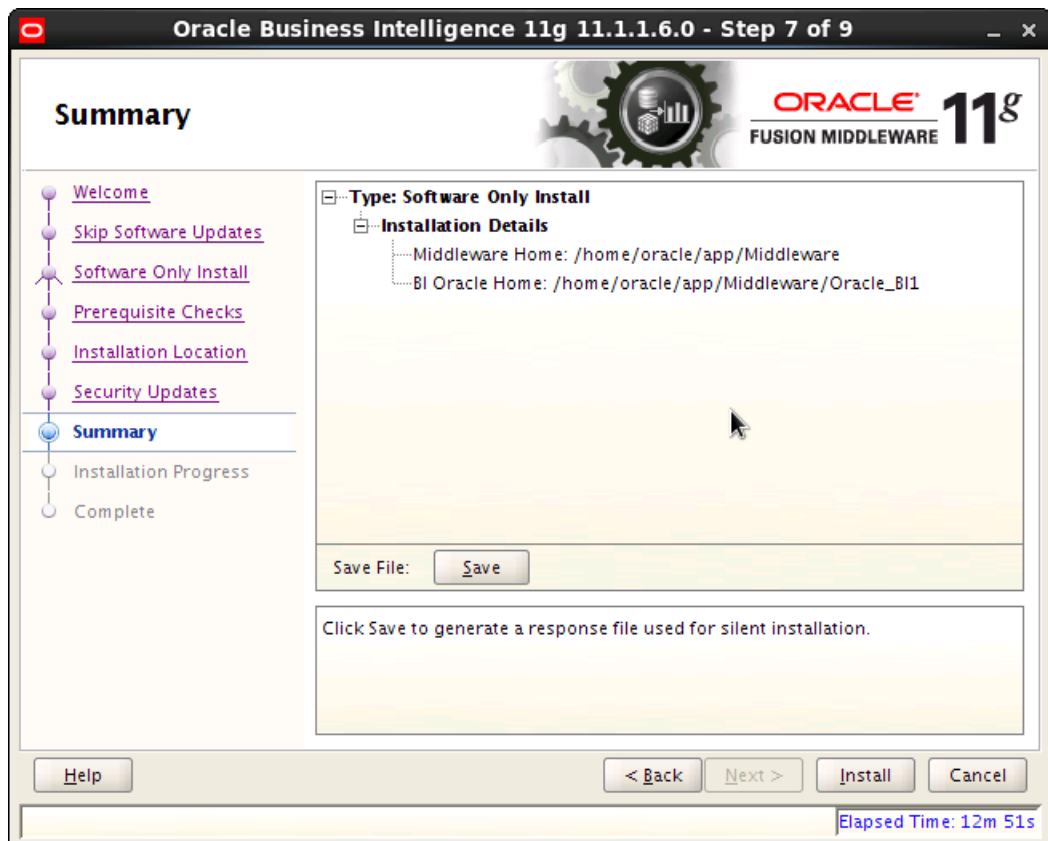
Oracle Business Intelligence 11g 11.1.1.6.0 - Step 7 of 9

Summary

ORACLE
FUSION MIDDLEWARE
11g

Welcome
Skip Software Updates
Software Only Install
Prerequisite Checks
Installation Location
Security Updates
Summary
Installation Progress
Complete

Type: Software Only Install
Installation Details
Middleware Home: /home/oracle/app/Middleware
BI Oracle Home: /home/oracle/app/Middleware/Oracle_BI1

Save File: Save

Click Save to generate a response file used for silent installation.

Help
< Back
Next >
Install
Cancel

Elapsed Time: 12m 51s